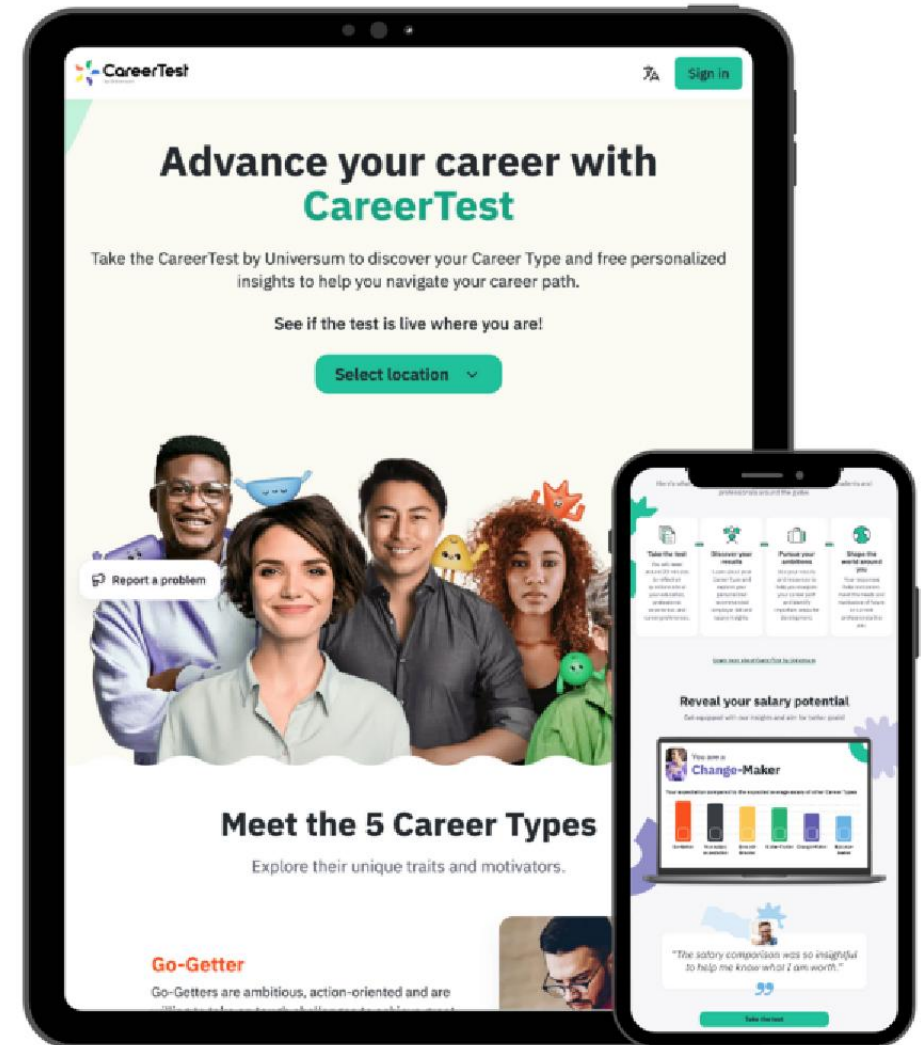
CareerTest

Sign in

Advance your career with CareerTest

Take the CareerTest by Universum to discover your Career Type and free personalized insights to help you navigate your career path.

See if the test is live where you are!

Select location

Report a problem

Meet the 5 Career Types

Explore their unique traits and motivators.

Go-Getter

Go-Getters are ambitious, action-oriented and are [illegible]

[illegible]

Take the test

Discover your results

Pursue your ambitions

Shape the world around you

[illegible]

Reveal your salary potential

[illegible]

You are a

Change-Maker

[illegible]

"The salary comparison was so insightful to help me know what I am worth."

Take the test